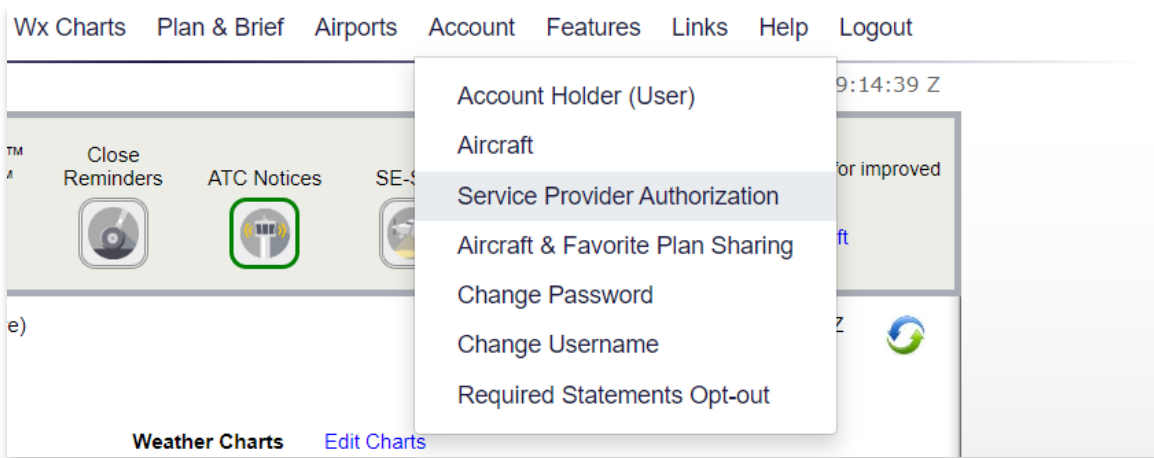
Wx Charts Plan & Brief Airports Account Features Links Help Logout

9:14:39 Z

TM

Close Reminders

ATC Notices

SE-S

Account Holder (User)
Aircraft
Service Provider Authorization
Aircraft & Favorite Plan Sharing
Change Password
Change Username
Required Statements Opt-out

for improved

ft

e)

Z

Weather Charts Edit Charts